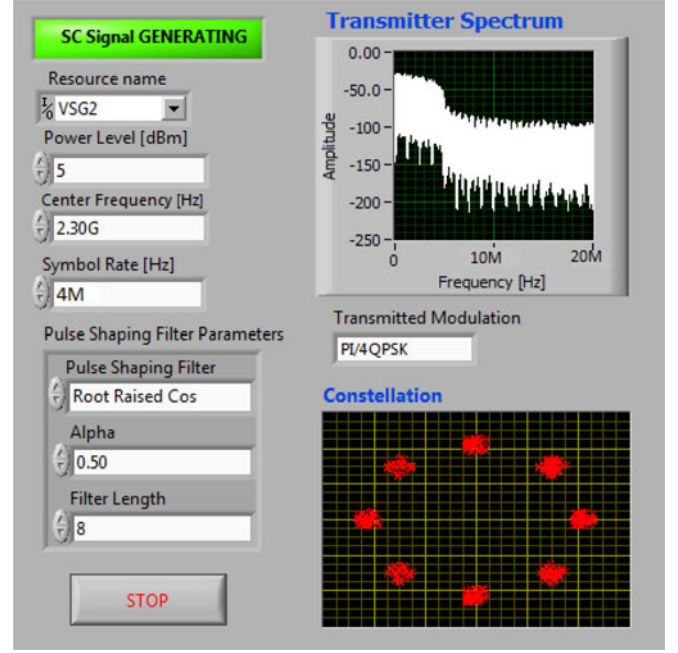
SC Signal GENERATING

Resource name

VSG2

Power Level [dBm]

5

Center Frequency [Hz]

2.30G

Symbol Rate [Hz]

4M

Pulse Shaping Filter Parameters

Pulse Shaping Filter

Root Raised Cos

Alpha

0.50

Filter Length

8

STOP

Transmitter Spectrum

0.00
-50.0
-100
-150
-200
-250
Amplitude
0
10M
20M
Frequency [Hz]

Transmitted Modulation

PI/4QPSK

Constellation